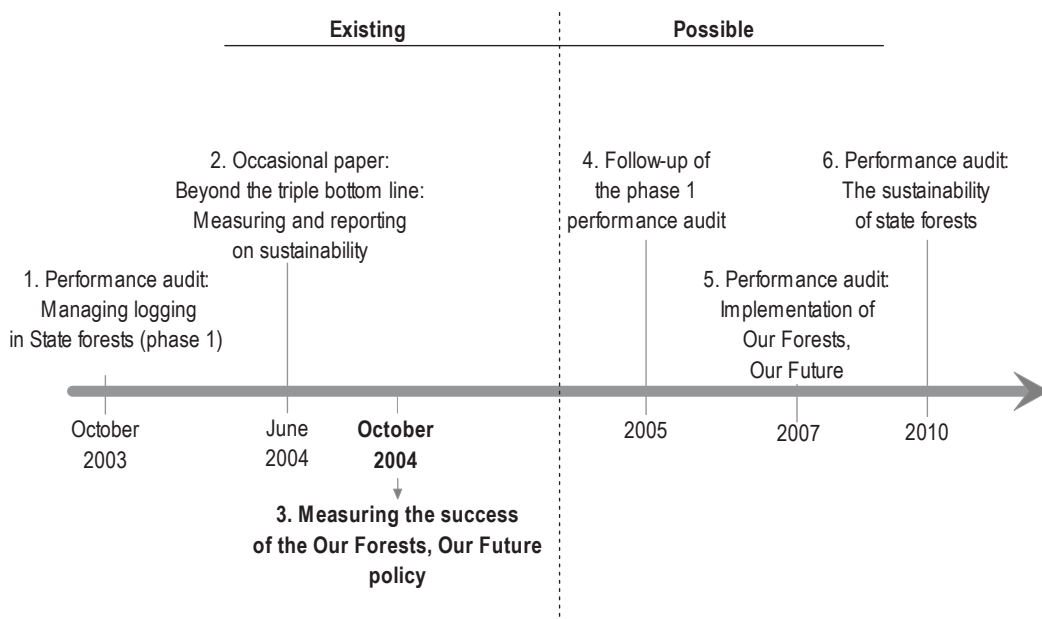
Existing

Possible

2. Occasional paper: Beyond the triple bottom line: Measuring and reporting on sustainability

4. Follow-up of the phase 1 performance audit

6. Performance audit: The sustainability of state forests

1. Performance audit: Managing logging in State forests (phase 1)

5. Performance audit: Implementation of Our Forests, Our Future

October 2003

June 2004

**October 2004**

2005

2007

2010

**3. Measuring the success of the Our Forests, Our Future policy**